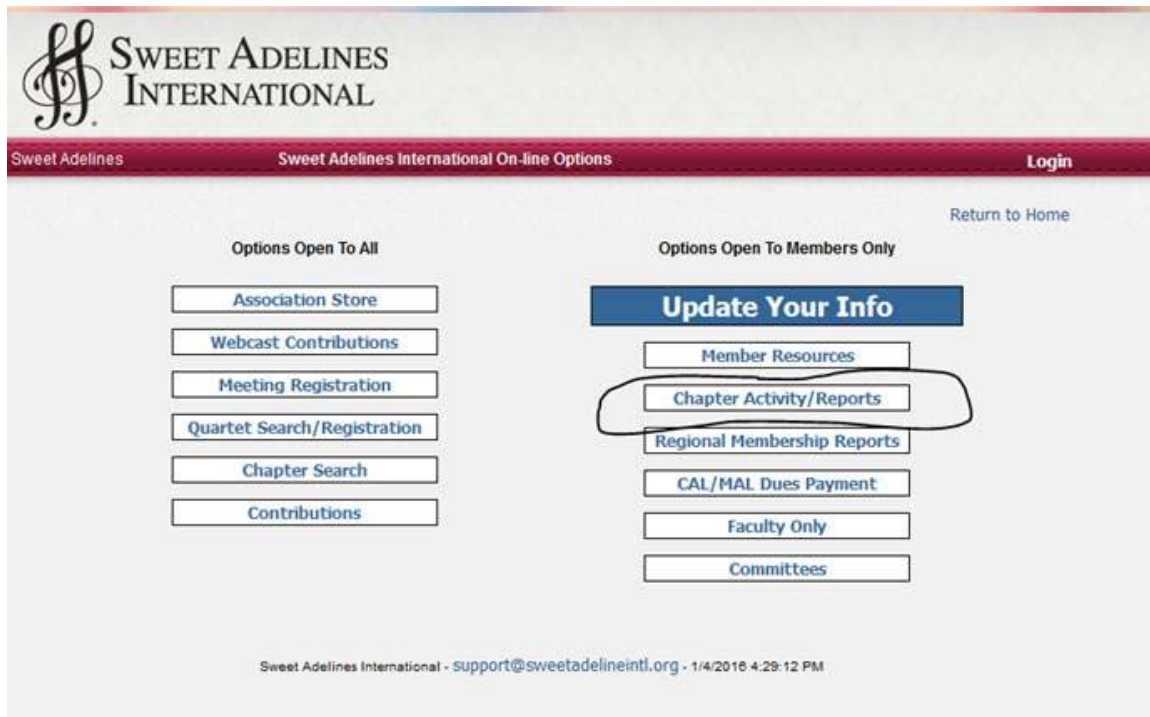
Sweet Adelines International

Sweet Adelines | Sweet Adelines International On-line Options | Login

Return to Home

Options Open To All

Association Store

Webcast Contributions

Meeting Registration

Quartet Search/Registration

Chapter Search

Contributions

Options Open To Members Only

Update Your Info

Member Resources

Chapter Activity/Reports

Regional Membership Reports

CAL/MAL Dues Payment

Faculty Only

Committees

Sweet Adelines International - support@sweetadelineintl.org - 1/4/2016 4:29:12 PM